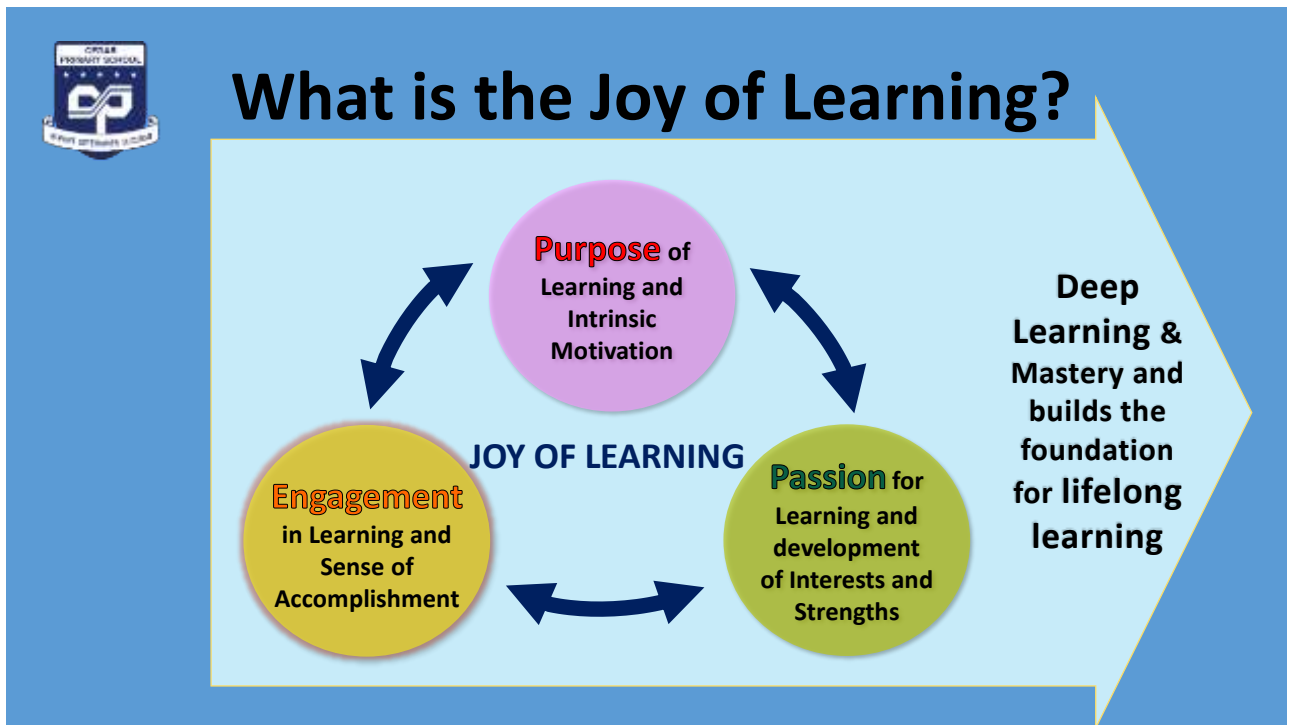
CEDAR PRIMARY SCHOOL

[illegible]

What is the Joy of Learning?

Purpose of Learning and Intrinsic Motivation

JOY OF LEARNING

Engagement in Learning and Sense of Accomplishment

Passion for Learning and development of Interests and Strengths

Deep Learning & Mastery and builds the foundation for lifelong learning